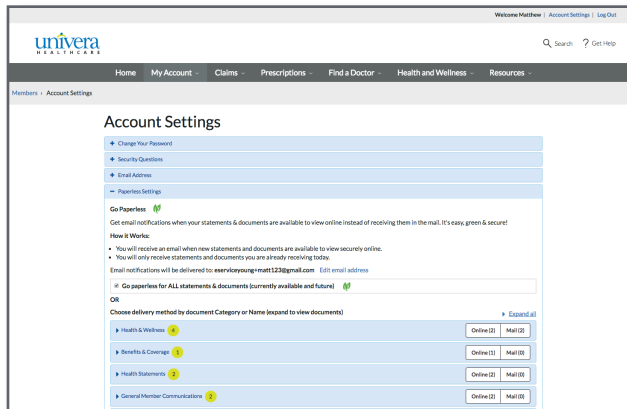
Welcome Matthew | Account Settings | Log Out

univera HEALTHCARE

Search ? Get Help

Home My Account Claims Prescriptions Find a Doctor Health and Wellness Resources

Members › Account Settings

Account Settings

+ Change Your Password

+ Security Questions

+ Email Address

− Paperless Settings

Go Paperless

Get email notifications when your statements & documents are available to view online instead of receiving them in the mail. It's easy, green & secure!

How it Works:

• You will receive an email when new statements and documents are available to view securely online.
• You will only receive statements and documents you are already receiving today.

Email notifications will be delivered to: eserviceyoung+matt123@gmail.com Edit email address

Go paperless for ALL statements & documents (currently available and future)

OR

Choose delivery method by document Category or Name (expand to view documents)

▸ Expand all

▸ Health & Wellness 4 | Online (2) | Mail (2)

▸ Benefits & Coverage 1 | Online (1) | Mail (0)

▸ Health Statements 2 | Online (2) | Mail (0)

▸ General Member Communications 2 | Online (2) | Mail (0)